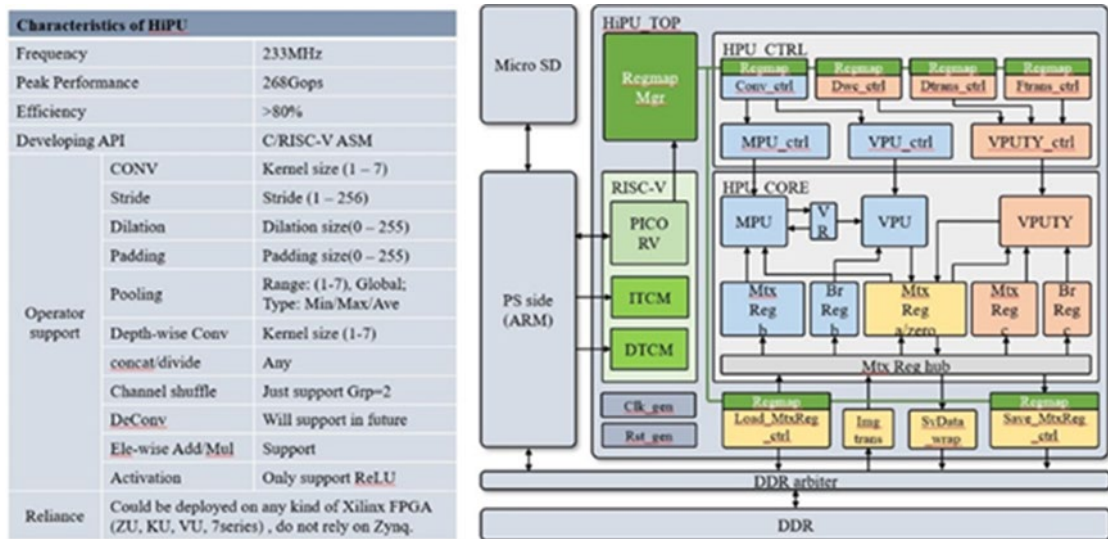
| Characteristics of HiPU | | |
|---|---|---|
| Frequency | | 233MHz |
| Peak Performance | | 268Gops |
| Efficiency | | >80% |
| Developing API | | C/RISC-V ASM |
| Operator support | CONV | Kernel size (1 – 7) |
| | Stride | Stride (1 – 256) |
| | Dilation | Dilation size(0 – 255) |
| | Padding | Padding size(0 – 255) |
| | Pooling | Range: (1-7), Global; Type: Min/Max/Ave |
| | Depth-wise Conv | Kernel size (1-7) |
| | concat/divide | Any |
| | Channel shuffle | Just support Grp=2 |
| | DeConv | Will support in future |
| | Ele-wise Add/Mul | Support |
| | Activation | Only support ReLU |
| Reliance | Could be deployed on any kind of Xilinx FPGA (ZU, KU, VU, 7series) , do not rely on Zynq. | |

Micro SD

PS side (ARM)

HiPU_TOP

Regmap Mgr

RISC-V

PICO RV

ITCM

DTCM

Clk_gen

Rst_gen

HPU_CTRL

Regmap
Conv_ctrl

Regmap
Dwc_ctrl

Regmap
Dtrans_ctrl

Regmap
Ftrans_ctrl

MPU_ctrl

VPU_ctrl

VPUTY_ctrl

HPU_CORE

MPU

V R

VPU

VPUTY

Mtx Reg b

Br Reg b

Mtx Reg a/zero

Mtx Reg c

Br Reg c

Mtx Reg hub

Regmap
Load_MtxReg_ctrl

Img trans

SvData_wrap

Regmap
Save_MtxReg_ctrl

DDR arbiter

DDR